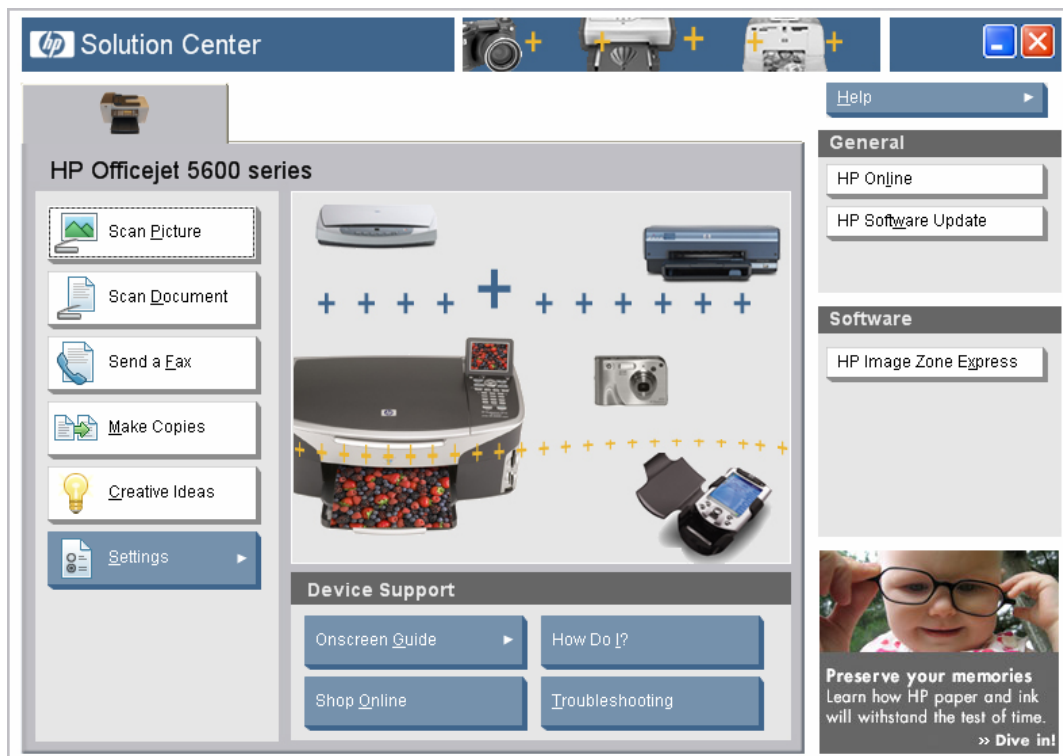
hp Solution Center

HP Officejet 5600 series

Scan Picture

Scan Document

Send a Fax

Make Copies

Creative Ideas

Settings

Device Support

Onscreen Guide

How Do I?

Shop Online

Troubleshooting

Help

General

HP Online

HP Software Update

Software

HP Image Zone Express

Preserve your memories
Learn how HP paper and ink will withstand the test of time.
» Dive in!